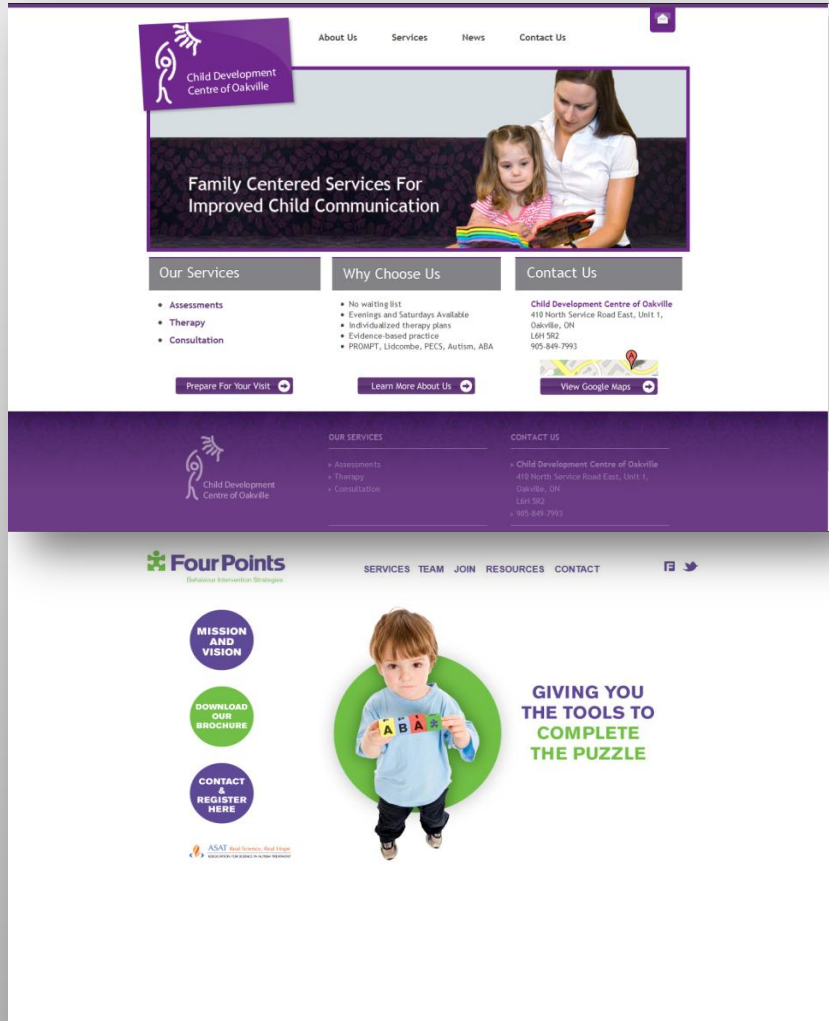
Child Development Centre of Oakville

About Us Services News Contact Us

Family Centered Services For Improved Child Communication

Our Services

- Assessments
- Therapy
- Consultation

Prepare For Your Visit

Why Choose Us

- No waiting list
- Evenings and Saturdays Available
- Individualized therapy plans
- Evidence-based practice
- PROMPT, Lidcombe, PECS, Autism, ABA

Learn More About Us

Contact Us

Child Development Centre of Oakville
410 North Service Road East, Unit 1,
Oakville, ON
L6H 5R2
905-849-7993

View Google Maps

Child Development Centre of Oakville

OUR SERVICES
» Assessments
» Therapy
» Consultation

CONTACT US
» Child Development Centre of Oakville
410 North Service Road East, Unit 1,
Oakville, ON
L6H 5R2
» 905-849-7993

FourPoints
Behaviour Intervention Strategies

SERVICES TEAM JOIN RESOURCES CONTACT

MISSION AND VISION

DOWNLOAD OUR BROCHURE

CONTACT & REGISTER HERE

ASAT Real Science, Real Hope
ASSOCIATION FOR SCIENCE IN AUTISM TREATMENT

A B A

GIVING YOU THE TOOLS TO COMPLETE THE PUZZLE